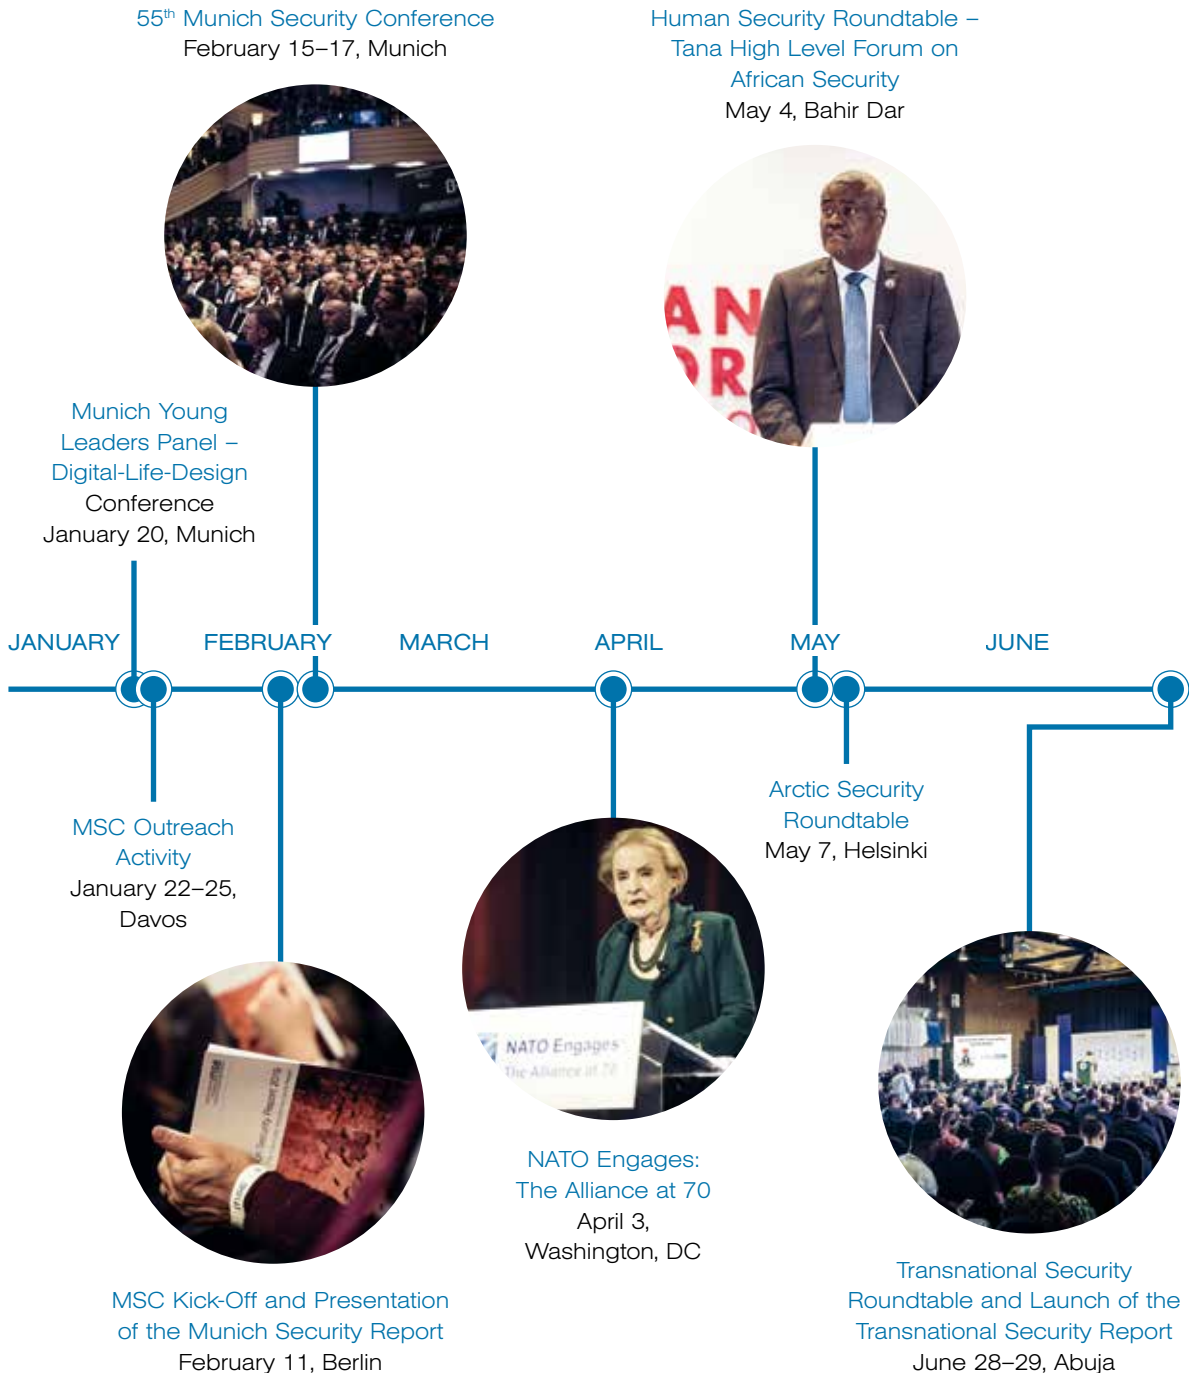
55$^{th}$ Munich Security Conference
February 15–17, Munich

Human Security Roundtable – Tana High Level Forum on African Security
May 4, Bahir Dar

Munich Young Leaders Panel – Digital-Life-Design Conference
January 20, Munich

JANUARY FEBRUARY MARCH APRIL MAY JUNE

MSC Outreach Activity
January 22–25, Davos

Arctic Security Roundtable
May 7, Helsinki

NATO Engages
The Alliance at 70

NATO Engages: The Alliance at 70
April 3, Washington, DC

MSC Kick-Off and Presentation of the Munich Security Report
February 11, Berlin

Transnational Security Roundtable and Launch of the Transnational Security Report
June 28–29, Abuja